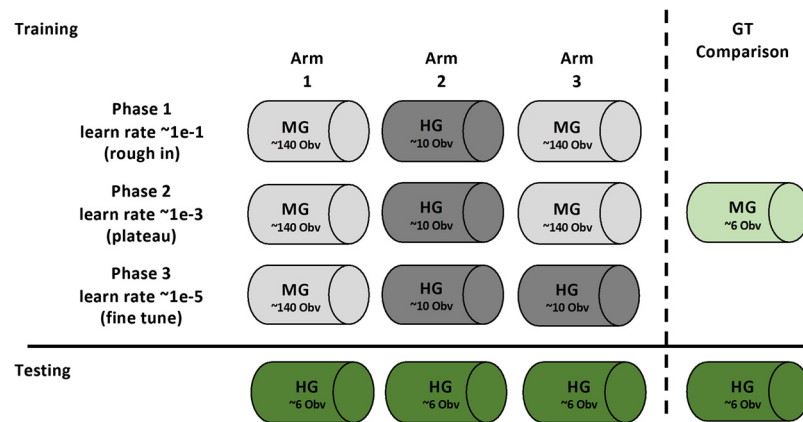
Training

Arm 1

Arm 2

Arm 3

GT Comparison

Phase 1
learn rate ~1e-1
(rough in)

MG
~140 Obv

HG
~10 Obv

MG
~140 Obv

Phase 2
learn rate ~1e-3
(plateau)

MG
~140 Obv

HG
~10 Obv

MG
~140 Obv

MG
~6 Obv

Phase 3
learn rate ~1e-5
(fine tune)

MG
~140 Obv

HG
~10 Obv

HG
~10 Obv

Testing

HG
~6 Obv

HG
~6 Obv

HG
~6 Obv

HG
~6 Obv